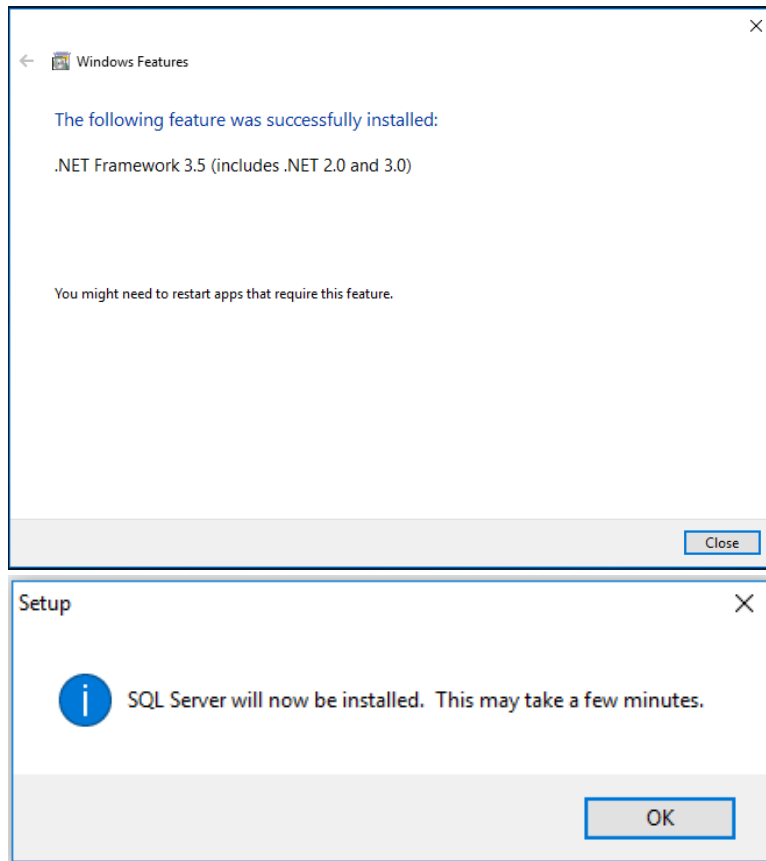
Windows Features

The following feature was successfully installed:

.NET Framework 3.5 (includes .NET 2.0 and 3.0)

You might need to restart apps that require this feature.

Close

Setup

SQL Server will now be installed. This may take a few minutes.

OK